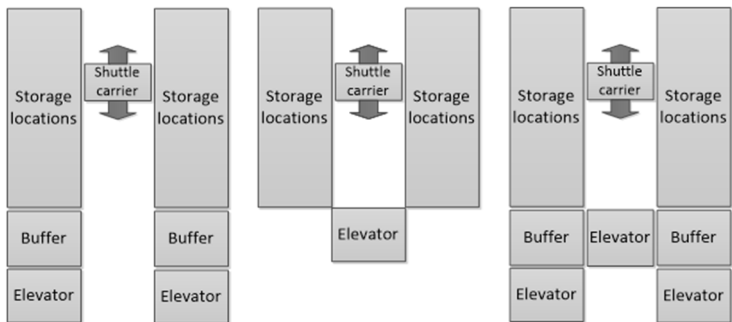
Storage locations

Shuttle carrier

Storage locations

Buffer

Buffer

Elevator

Elevator

Storage locations

Shuttle carrier

Storage locations

Elevator

Storage locations

Shuttle carrier

Storage locations

Buffer

Elevator

Buffer

Elevator

Elevator